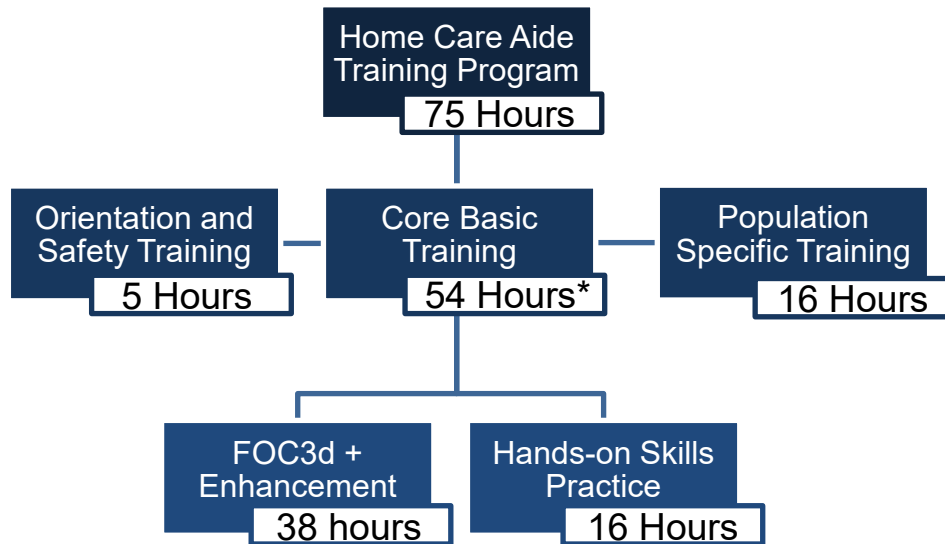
Home Care Aide Training Program
75 Hours

Orientation and Safety Training
5 Hours

Core Basic Training
54 Hours*

Population Specific Training
16 Hours

FOC3d + Enhancement
38 hours

Hands-on Skills Practice
16 Hours